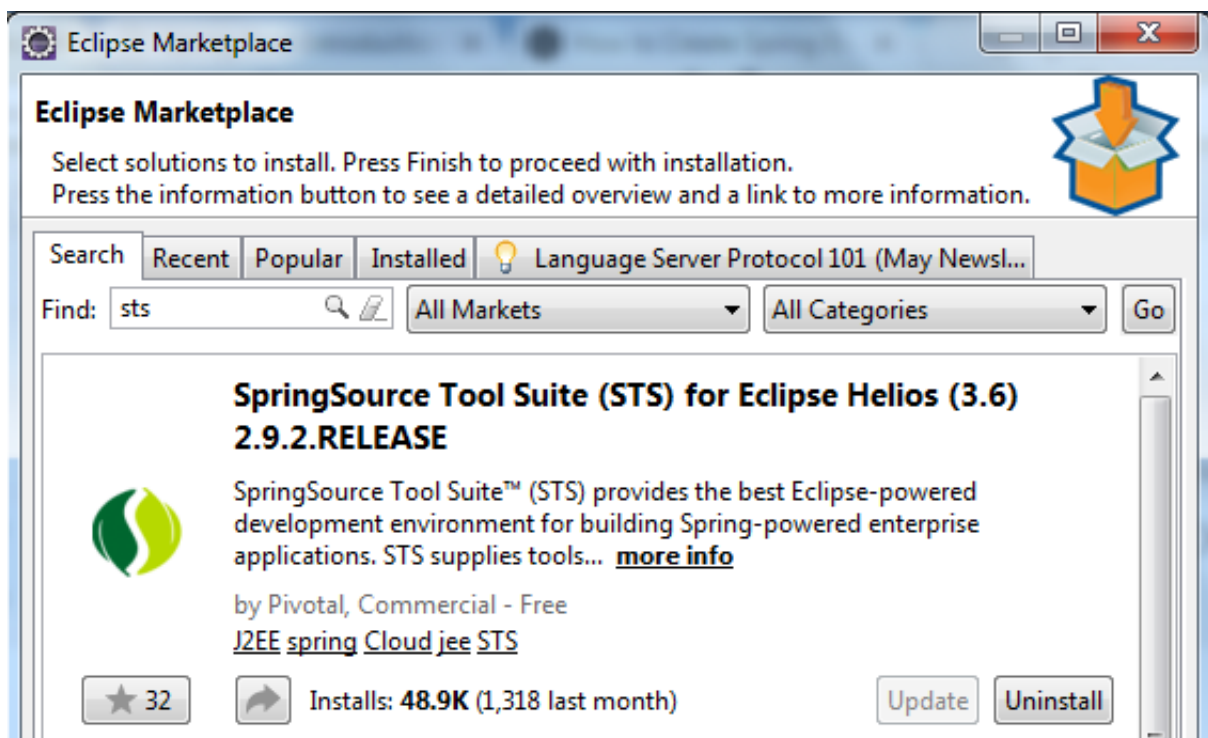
Eclipse Marketplace

Eclipse Marketplace

Select solutions to install. Press Finish to proceed with installation.
Press the information button to see a detailed overview and a link to more information.

Search | Recent | Popular | Installed | Language Server Protocol 101 (May Newsl...

Find: sts | All Markets | All Categories | Go

SpringSource Tool Suite (STS) for Eclipse Helios (3.6) 2.9.2.RELEASE

SpringSource Tool Suite™ (STS) provides the best Eclipse-powered development environment for building Spring-powered enterprise applications. STS supplies tools... more info

by Pivotal, Commercial - Free
J2EE spring Cloud jee STS

32 | Installs: 48.9K (1,318 last month) | Update | Uninstall